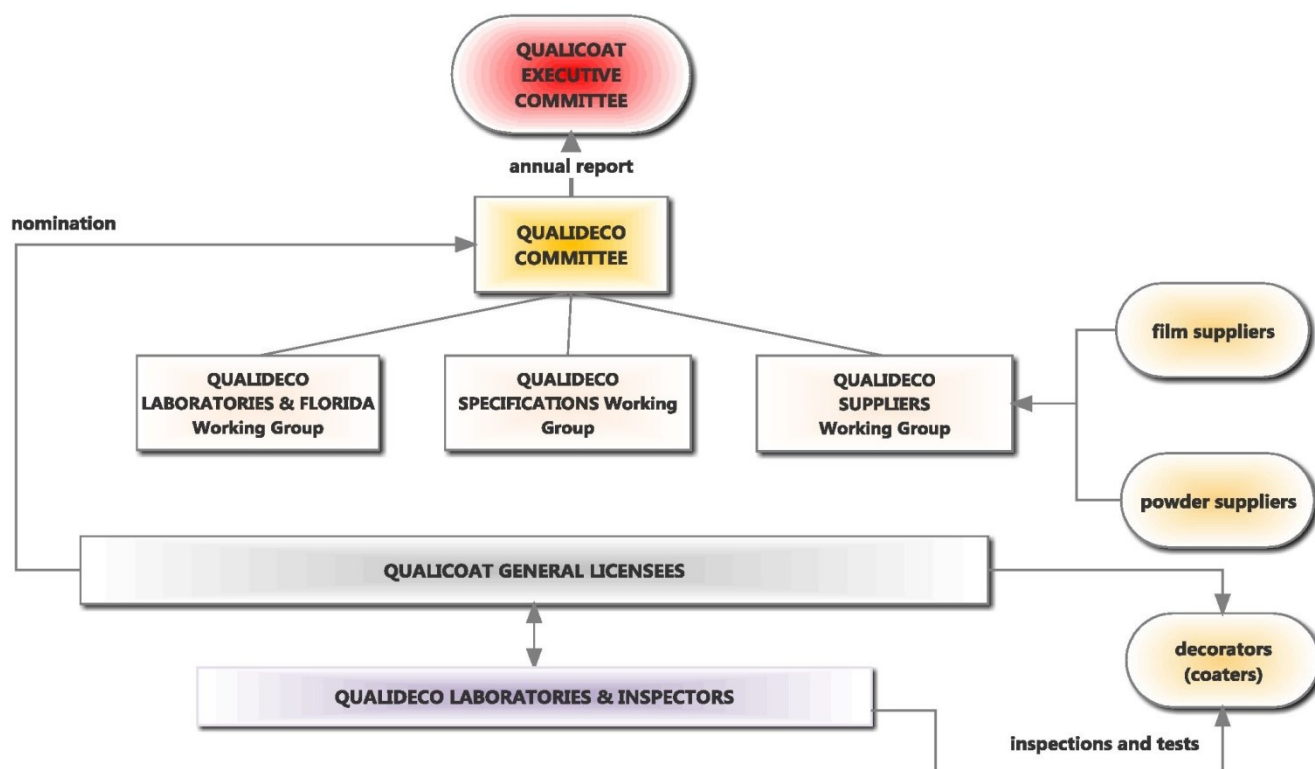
QUALICOAT EXECUTIVE COMMITTEE

annual report

nomination

QUALIDECO COMMITTEE

QUALIDECO LABORATORIES & FLORIDA Working Group

QUALIDECO SPECIFICATIONS Working Group

QUALIDECO SUPPLIERS Working Group

film suppliers

powder suppliers

QUALICOAT GENERAL LICENSEES

decorators (coaters)

QUALIDECO LABORATORIES & INSPECTORS

inspections and tests